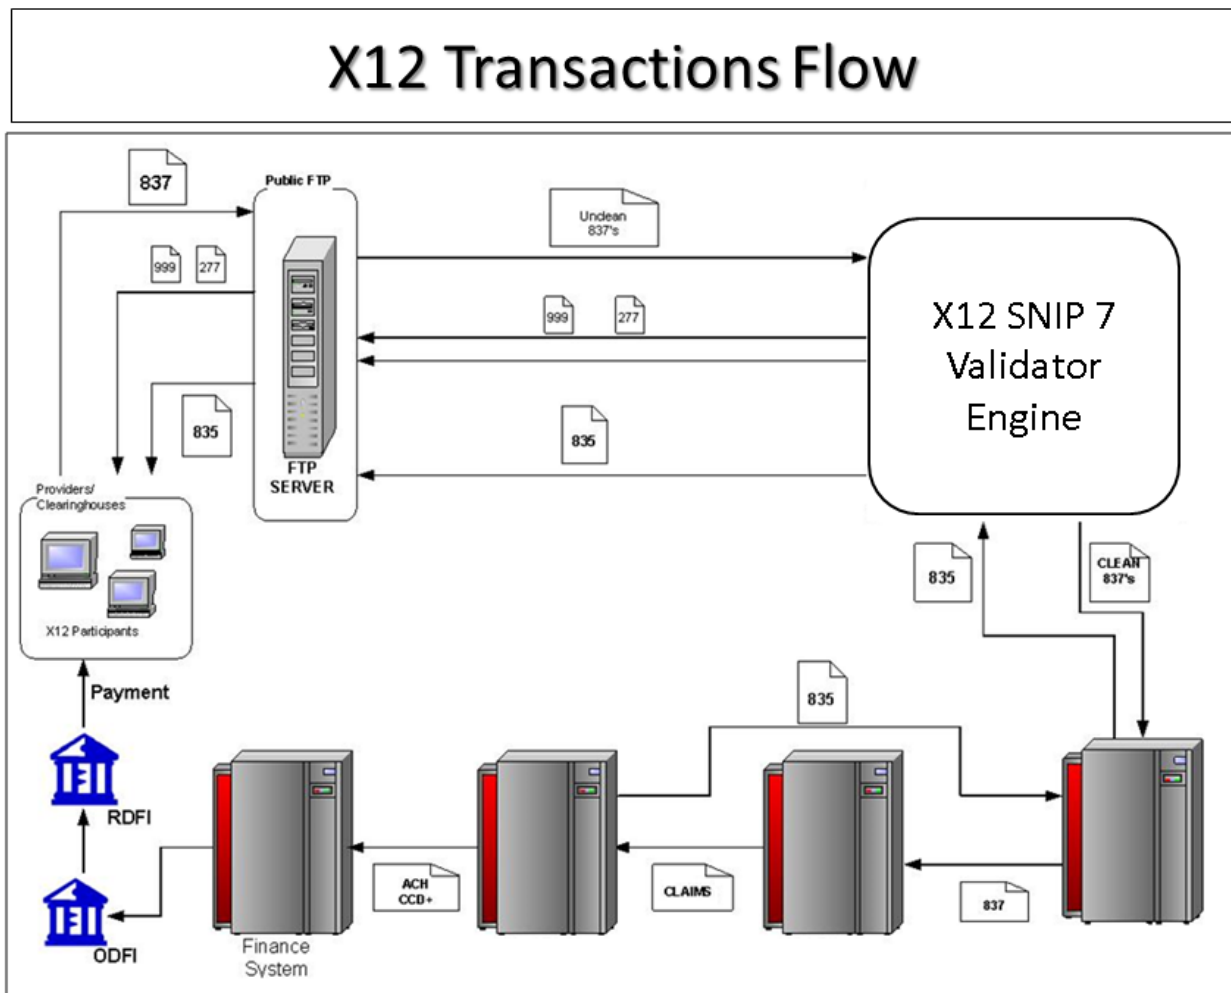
X12 Transactions Flow

837

Public FTP

999 277

835

FTP SERVER

Unclean 837's

999 277

835

X12 SNIP 7 Validator Engine

Providers/ Clearinghouses

X12 Participants

Payment

RDFI

ODFI

835

CLEAN 837's

835

ACH CCD+

CLAIMS

837

Finance System